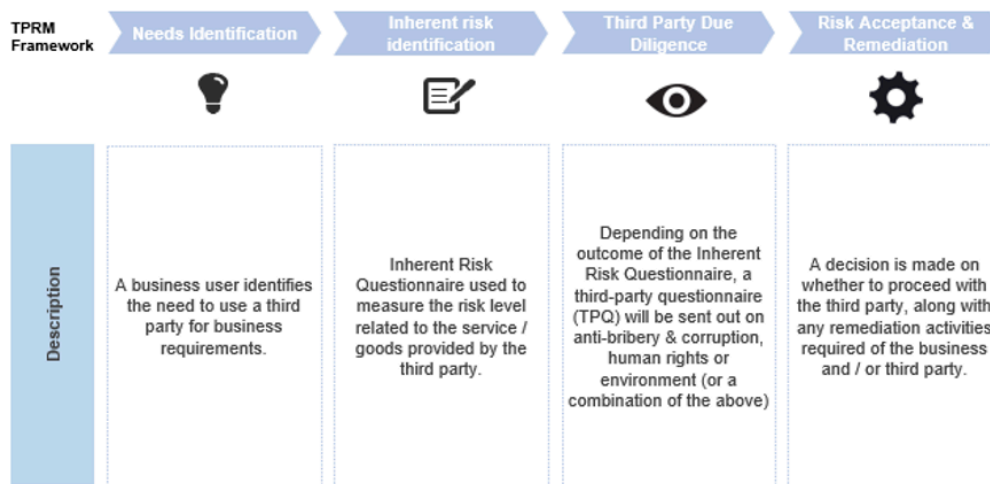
TPRM Framework

Needs Identification

Inherent risk identification

Third Party Due Diligence

Risk Acceptance & Remediation

Description

A business user identifies the need to use a third party for business requirements.

Inherent Risk Questionnaire used to measure the risk level related to the service / goods provided by the third party.

Depending on the outcome of the Inherent Risk Questionnaire, a third-party questionnaire (TPQ) will be sent out on anti-bribery & corruption, human rights or environment (or a combination of the above)

A decision is made on whether to proceed with the third party, along with any remediation activities required of the business and / or third party.